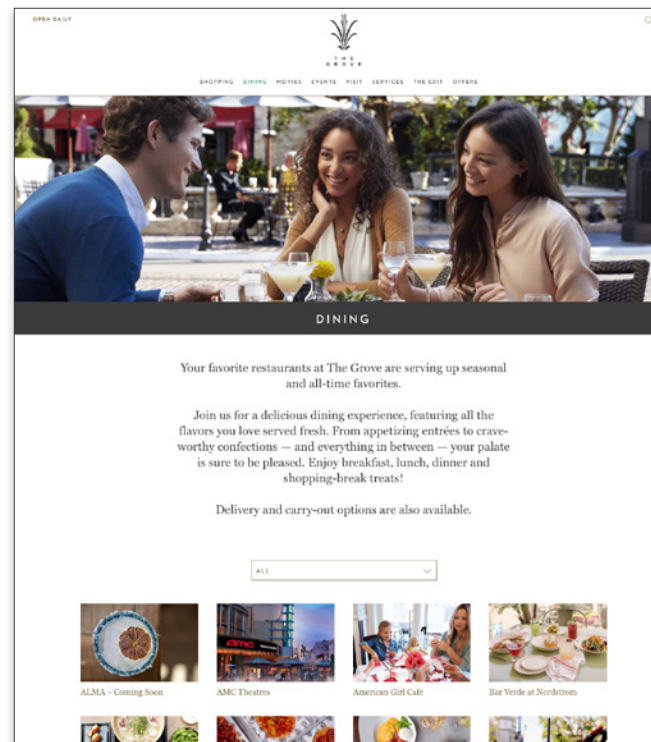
OPEN DAILY

THE GROVE

SHOPPING DINING MOVIES EVENTS VISIT SERVICES THE EDIT OFFERS

DINING

Your favorite restaurants at The Grove are serving up seasonal and all-time favorites.

Join us for a delicious dining experience, featuring all the flavors you love served fresh. From appetizing entrées to crave-worthy confections — and everything in between — your palate is sure to be pleased. Enjoy breakfast, lunch, dinner and shopping-break treats!

Delivery and carry-out options are also available.

ALL

ALMA - Coming Soon

amc

AMC Theatres

American Girl Café

Bar Verde at Nordstrom